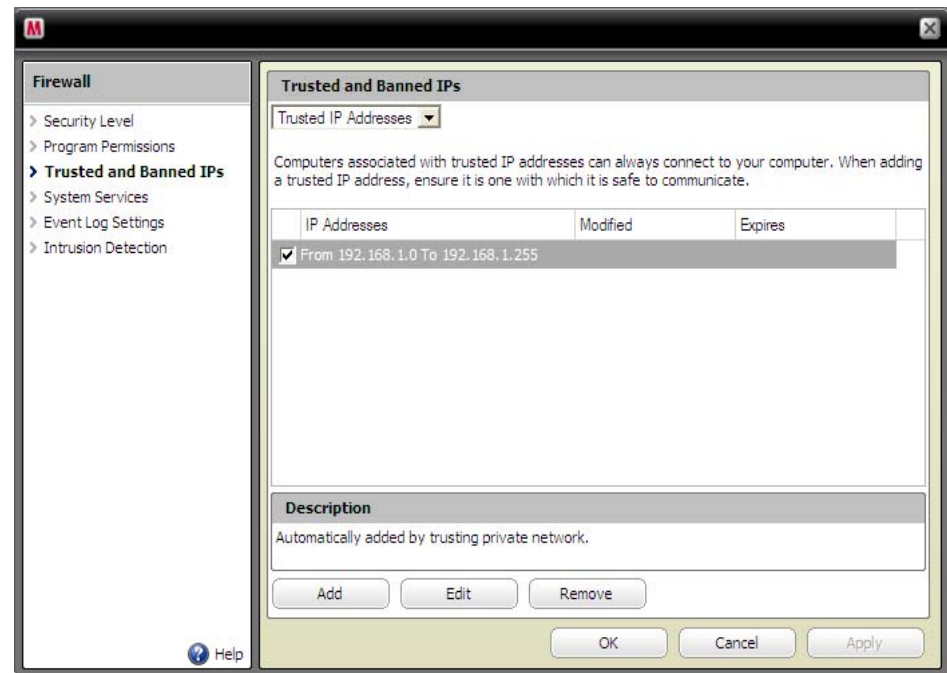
Firewall

> Security Level
> Program Permissions
> Trusted and Banned IPs
> System Services
> Event Log Settings
> Intrusion Detection

Help

Trusted and Banned IPs

Trusted IP Addresses

Computers associated with trusted IP addresses can always connect to your computer. When adding a trusted IP address, ensure it is one with which it is safe to communicate.

| IP Addresses | Modified | Expires |
|---|---|---|
| From 192.168.1.0 To 192.168.1.255 | | |

Description

Automatically added by trusting private network.

Add Edit Remove

OK Cancel Apply